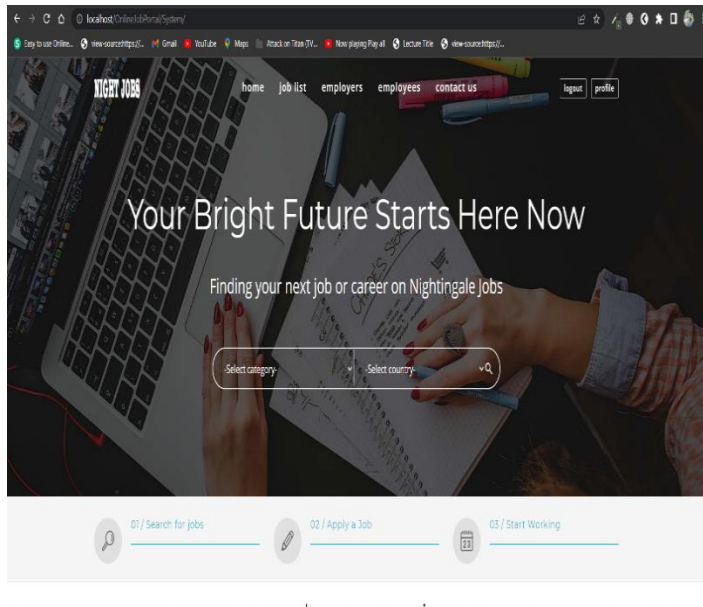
localhost/OnlineJobPortal/System/

Easy to use Online... view-source:https://... Gmail YouTube Maps Attack on Titan (TV... Now playing Play all Lecture Title view-source:https://...

NIGHT JOBS

home job list employers employees contact us

logout profile

Your Bright Future Starts Here Now

Finding your next job or career on Nightingale Jobs

-Select category- -Select country-

01 / Search for jobs

02 / Apply a Job

03 / Start Working